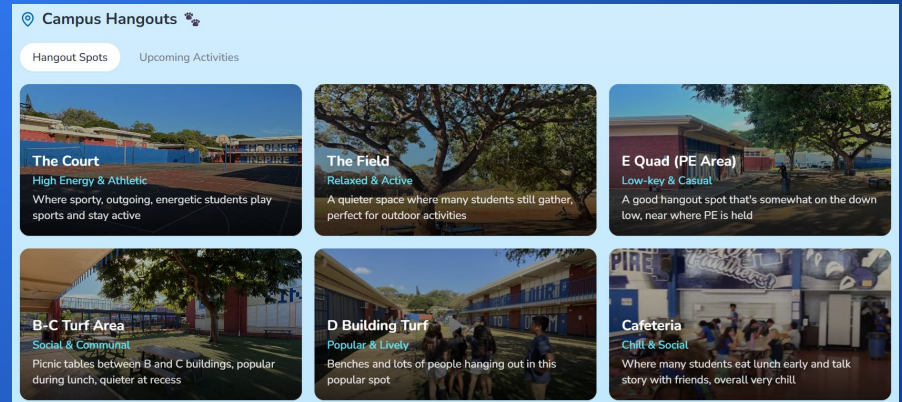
Campus Hangouts

Hangout Spots

Upcoming Activities

The Court
High Energy & Athletic
Where sporty, outgoing, energetic students play sports and stay active

The Field
Relaxed & Active
A quieter space where many students still gather, perfect for outdoor activities

E Quad (PE Area)
Low-key & Casual
A good hangout spot that's somewhat on the down low, near where PE is held

B-C Turf Area
Social & Communal
Picnic tables between B and C buildings, popular during lunch, quieter at recess

D Building Turf
Popular & Lively
Benches and lots of people hanging out in this popular spot

Cafeteria
Chill & Social
Where many students eat lunch early and talk story with friends, overall very chill